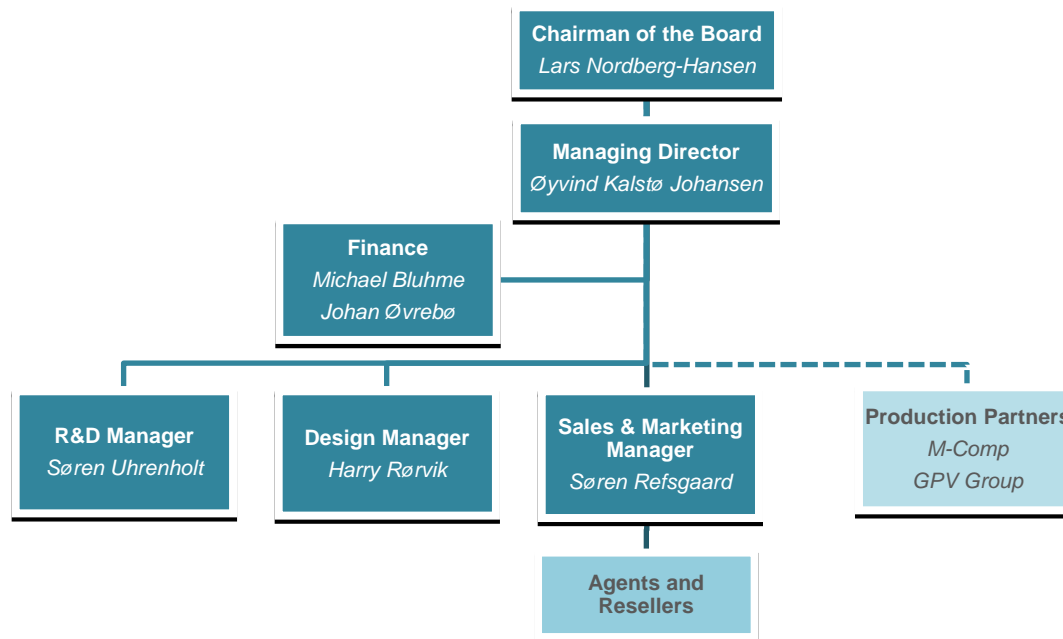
Chairman of the Board
Lars Nordberg-Hansen

Managing Director
Øyvind Kalstø Johansen

Finance
Michael Bluhme
Johan Øvrebø

R&D Manager
Søren Uhrenholt

Design Manager
Harry Rørvik

Sales & Marketing Manager
Søren Refsgaard

Production Partners
M-Comp
GPV Group

Agents and Resellers